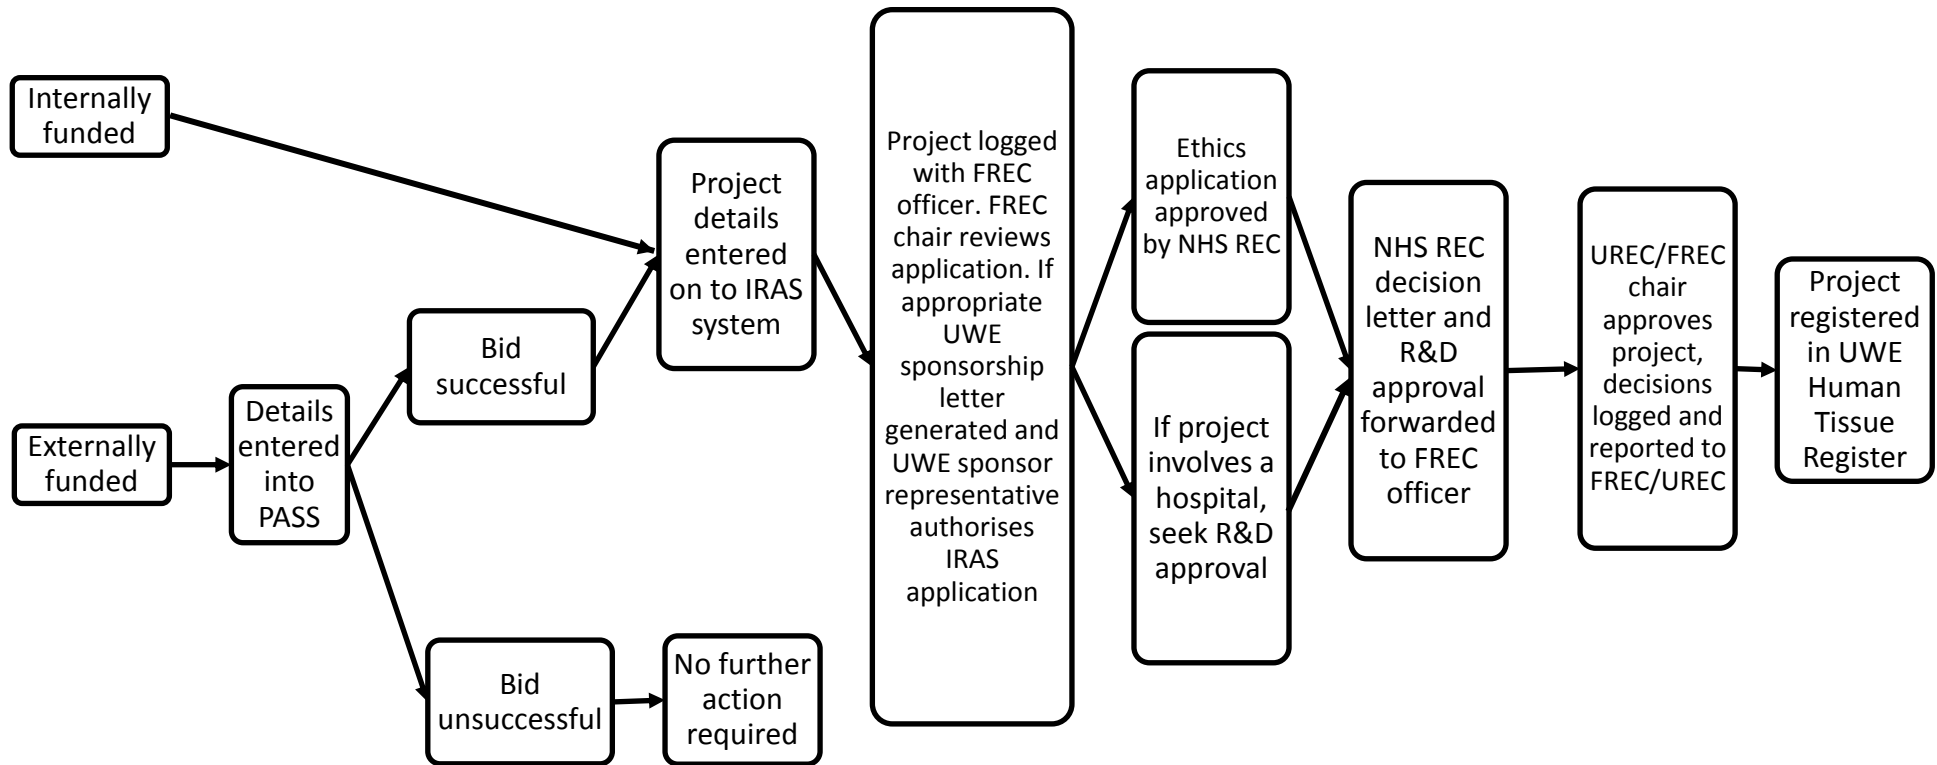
Internally funded

Externally funded

Details entered into PASS

Bid successful

Bid unsuccessful

No further action required

Project details entered on to IRAS system

Project logged with FREC officer. FREC chair reviews application. If appropriate UWE sponsorship letter generated and UWE sponsor representative authorises IRAS application

Ethics application approved by NHS REC

If project involves a hospital, seek R&D approval

NHS REC decision letter and R&D approval forwarded to FREC officer

UREC/FREC chair approves project, decisions logged and reported to FREC/UREC

Project registered in UWE Human Tissue Register